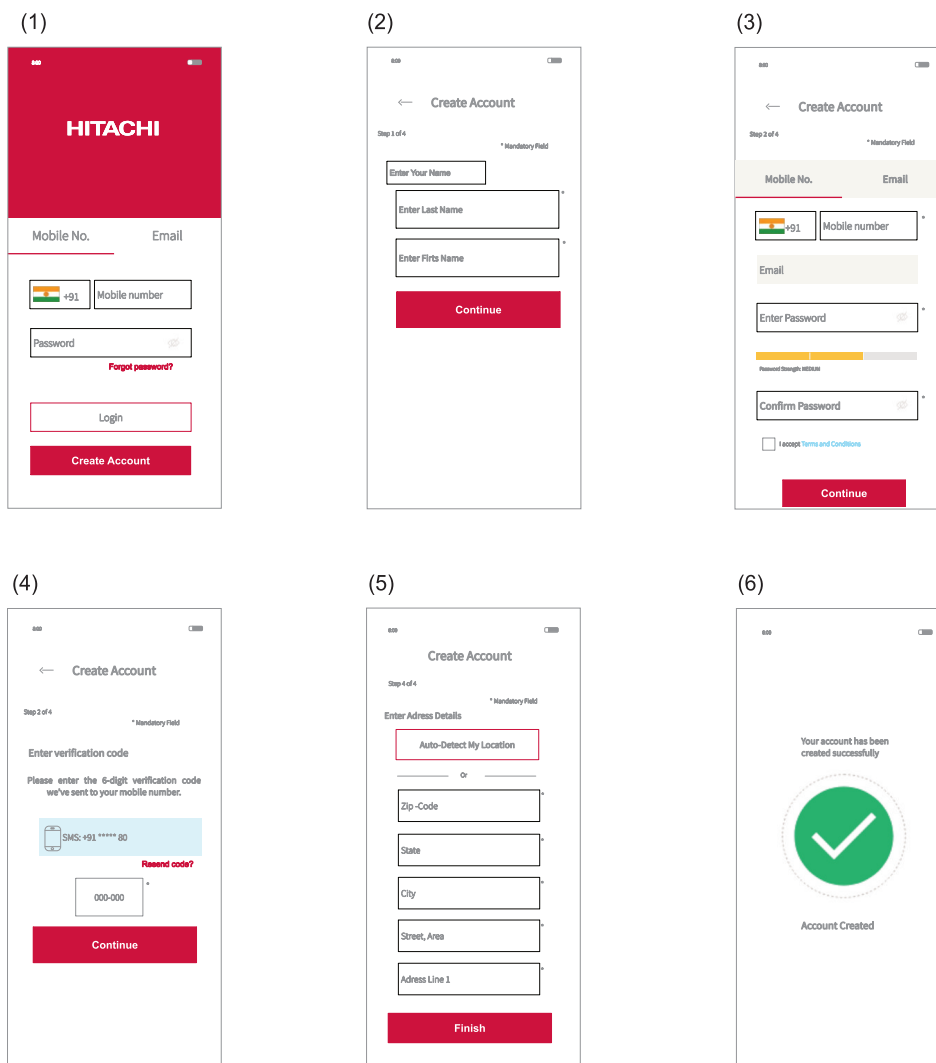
(1)

HITACHI

Mobile No.

Email

+91

Mobile number

Password

Forgot password?

Login

Create Account

(2)

Create Account

Step 1 of 4

* Mandatory Field

Enter Your Name

Enter Last Name *

Enter Firts Name *

Continue

(3)

Create Account

Step 2 of 4

* Mandatory Field

Mobile No.

Email

+91

Mobile number *

Email

Enter Password *

Password Strength: MEDIUM

Confirm Password *

I accept Terms and Conditions

Continue

(4)

Create Account

Step 2 of 4

* Mandatory Field

Enter verification code

Please enter the 6-digit verification code we've sent to your mobile number.

SMS: +91 ***** 80

Resend code?

000-000 *

Continue

(5)

Create Account

Step 4 of 4

* Mandatory Field

Enter Adress Details

Auto-Detect My Location

Or

Zip -Code *

State *

City *

Street, Area *

Adress Line 1 *

Finish

(6)

Your account has been created successfully

Account Created